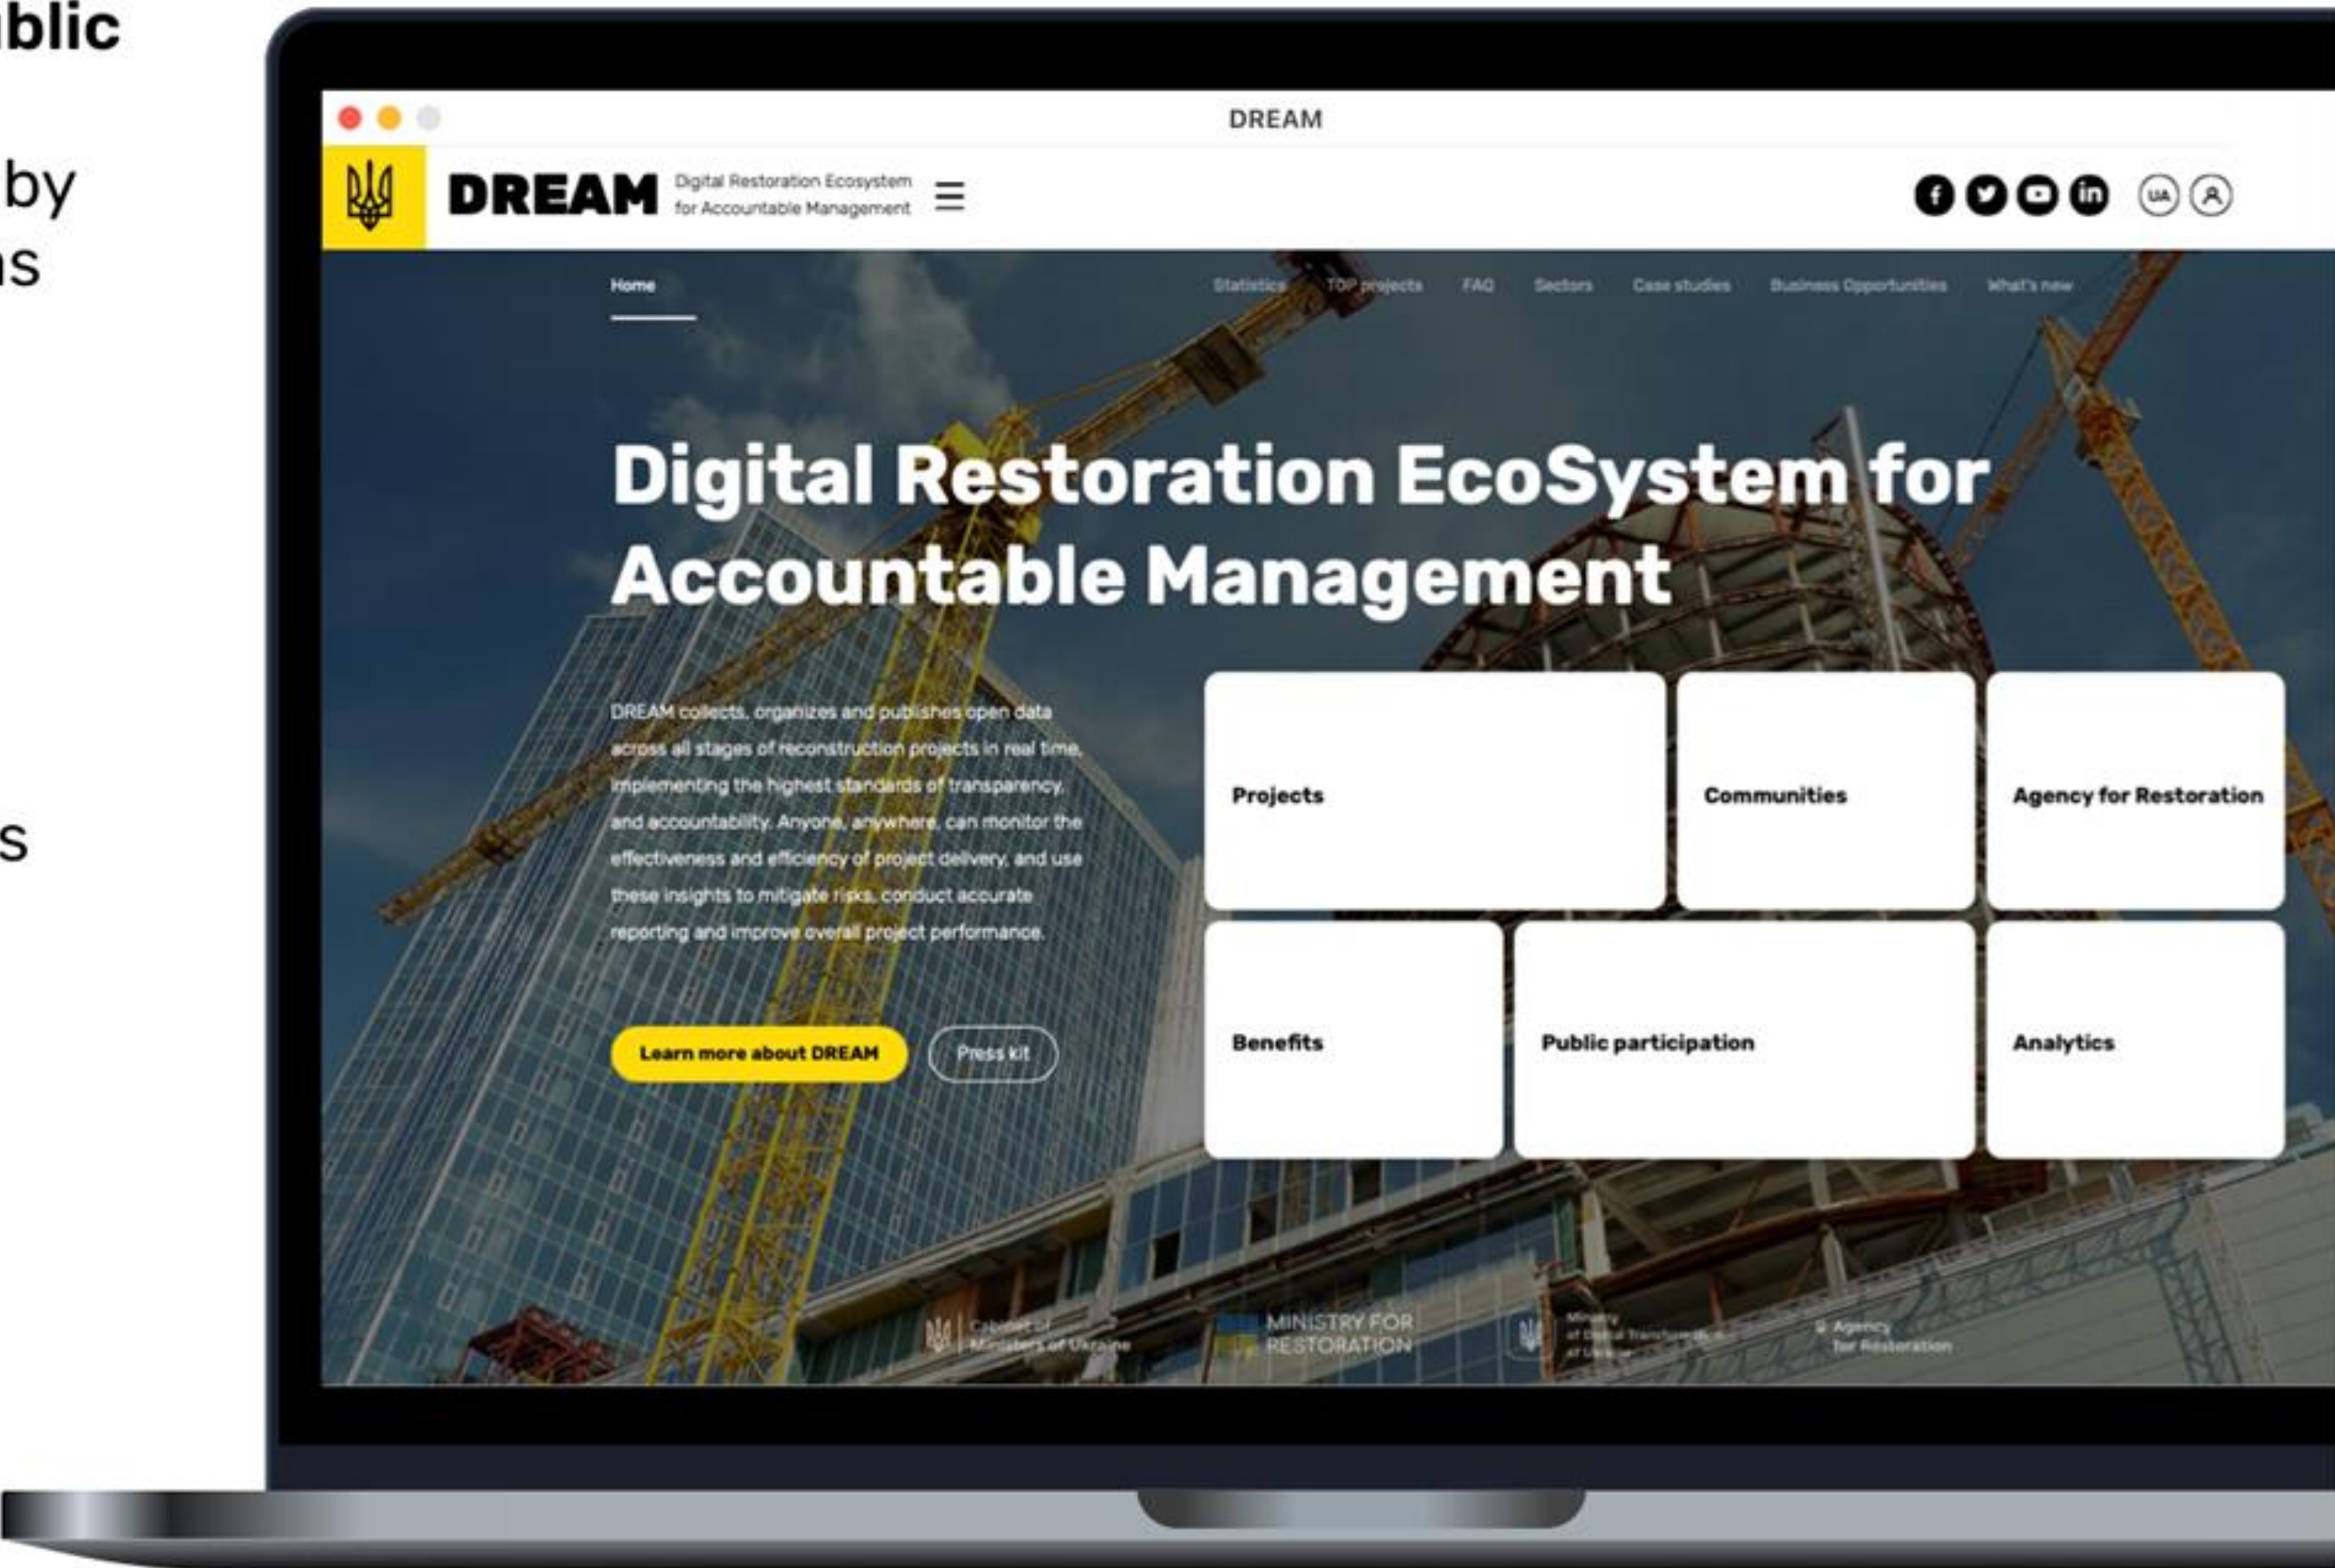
blic

by
ns

s

DREAM

DREAM Digital Restoration Ecosystem for Accountable Management

UA

Home Statistics TOP projects FAQ Sectors Case studies Business Opportunities What's new

Digital Restoration EcoSystem for Accountable Management

DREAM collects, organizes and publishes open data across all stages of reconstruction projects in real time, implementing the highest standards of transparency, and accountability. Anyone, anywhere, can monitor the effectiveness and efficiency of project delivery, and use these insights to mitigate risks, conduct accurate reporting and improve overall project performance.

Learn more about DREAM Press kit

Projects

Communities

Agency for Restoration

Benefits

Public participation

Analytics

Cabinet of Ministers of Ukraine

MINISTRY FOR RESTORATION

Ministry of Digital Transformation of Ukraine

Agency for Restoration